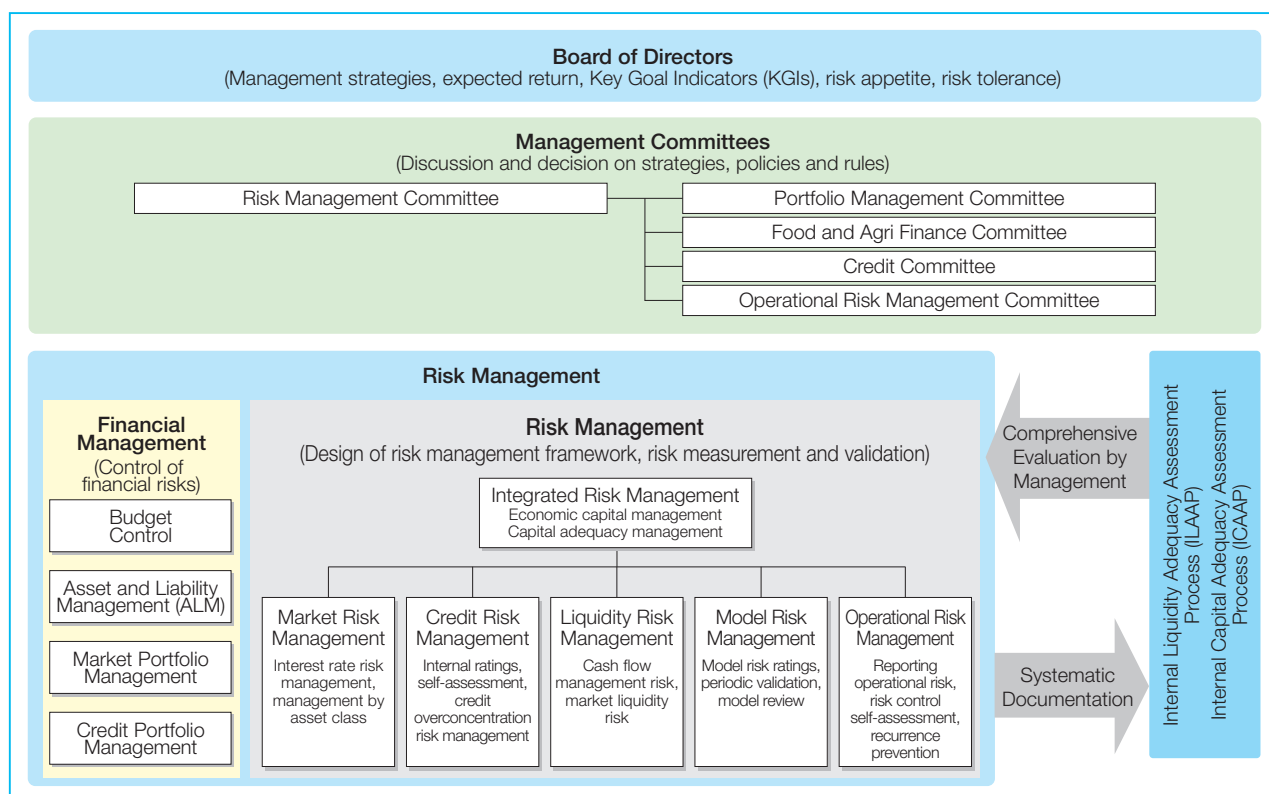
Board of Directors
(Management strategies, expected return, Key Goal Indicators (KGIs), risk appetite, risk tolerance)

Management Committees
(Discussion and decision on strategies, policies and rules)

Risk Management Committee

Portfolio Management Committee

Food and Agri Finance Committee

Credit Committee

Operational Risk Management Committee

Risk Management

Financial Management
(Control of financial risks)

Budget Control

Asset and Liability Management (ALM)

Market Portfolio Management

Credit Portfolio Management

Risk Management
(Design of risk management framework, risk measurement and validation)

Integrated Risk Management
Economic capital management
Capital adequacy management

Market Risk Management
Interest rate risk management, management by asset class

Credit Risk Management
Internal ratings, self-assessment, credit overconcentration risk management

Liquidity Risk Management
Cash flow management risk, market liquidity risk

Model Risk Management
Model risk ratings, periodic validation, model review

Operational Risk Management
Reporting operational risk, risk control self-assessment, recurrence prevention

Comprehensive Evaluation by Management

Systematic Documentation

Internal Liquidity Adequacy Assessment Process (ILAAP)
Internal Capital Adequacy Assessment Process (ICAAP)